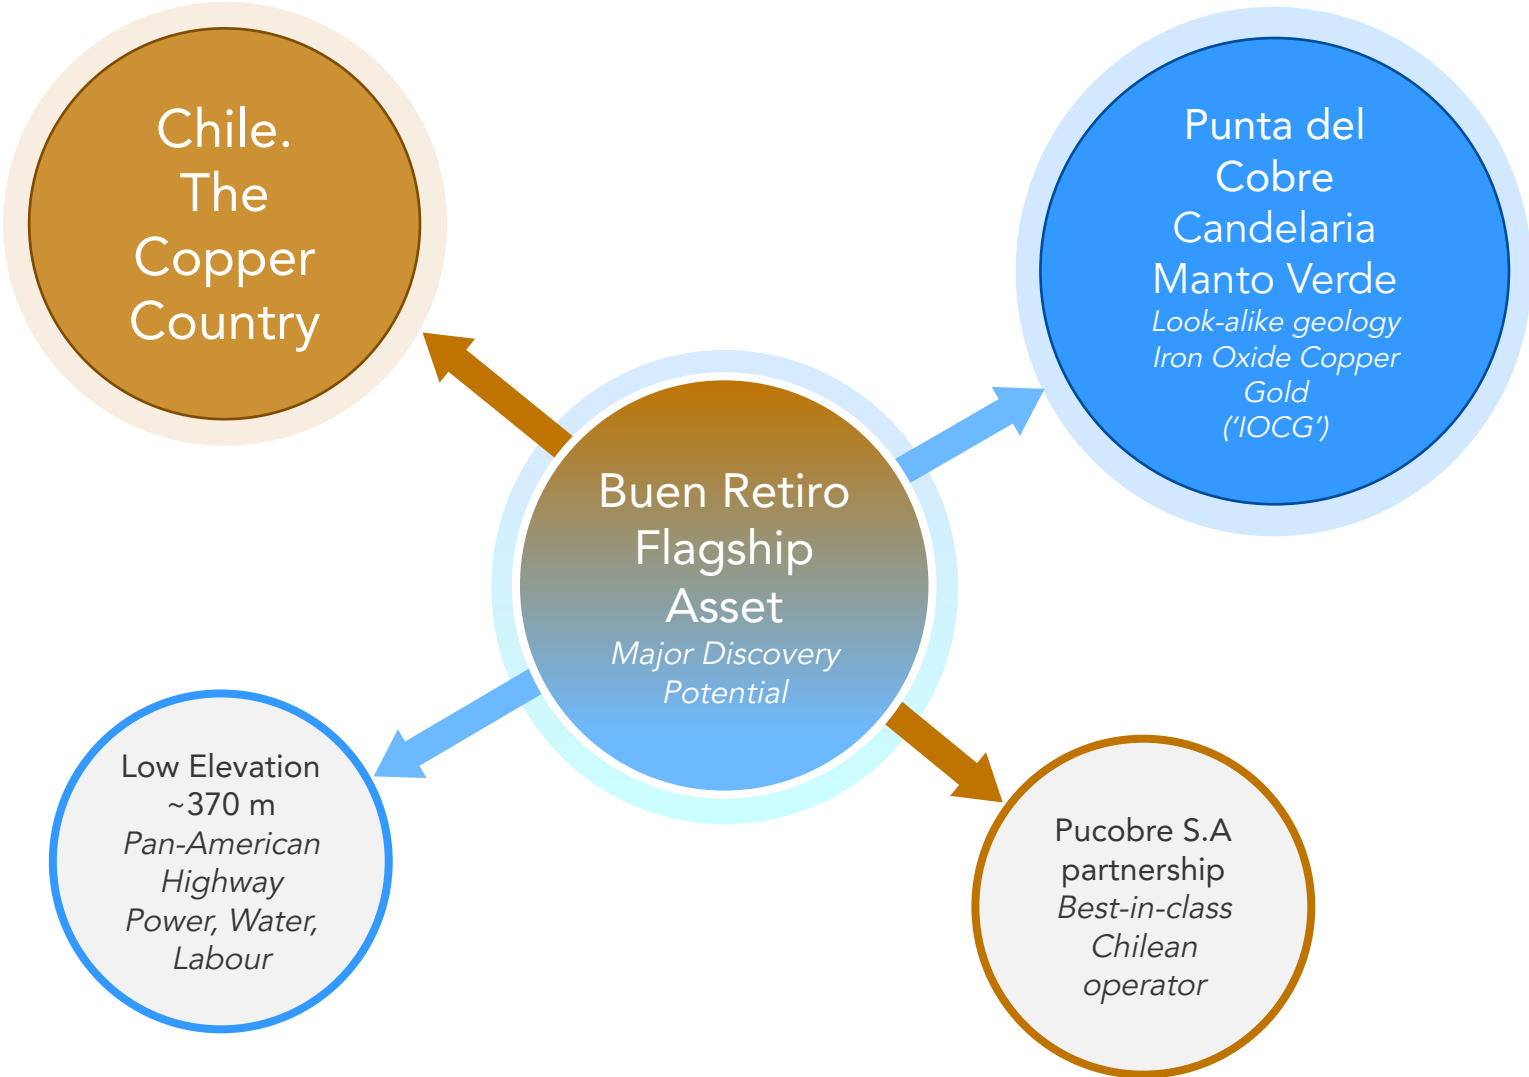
Chile. The Copper Country

Punta del Cobre Candelaria Manto Verde
Look-alike geology Iron Oxide Copper Gold ('IOCG')

Buen Retiro Flagship Asset
Major Discovery Potential

Low Elevation ~370 m
Pan-American Highway
Power, Water, Labour

Pucobre S.A partnership
Best-in-class Chilean operator